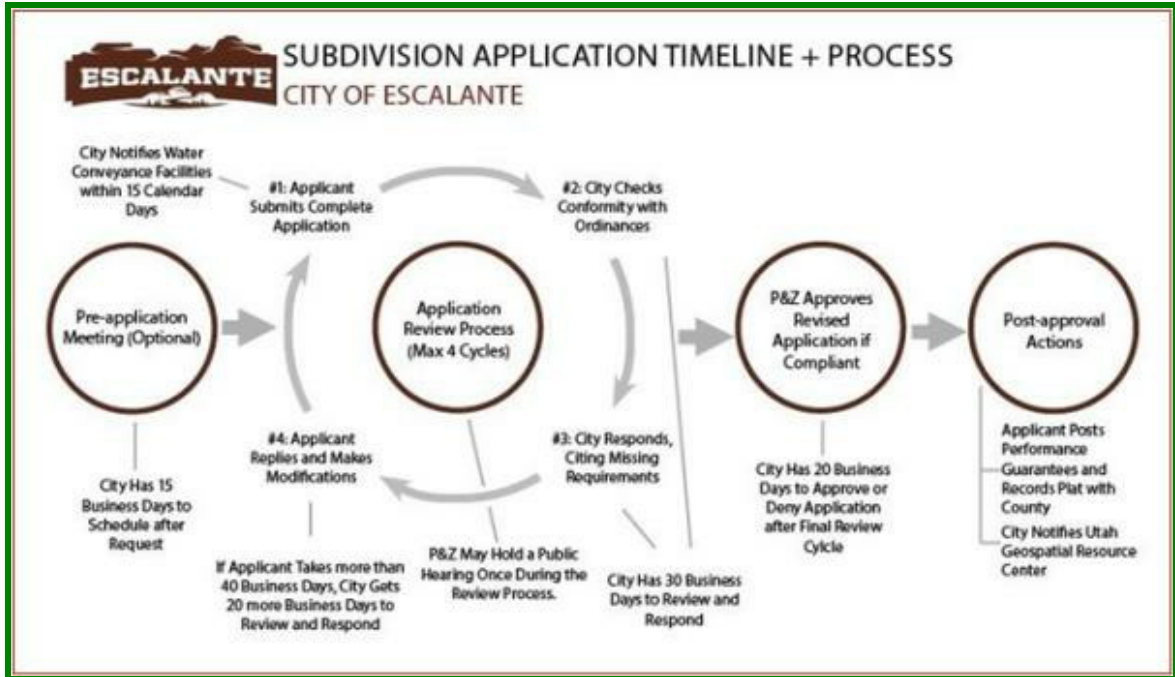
ESCALANTE

SUBDIVISION APPLICATION TIMELINE + PROCESS

CITY OF ESCALANTE

City Notifies Water Conveyance Facilities within 15 Calendar Days

#1: Applicant Submits Complete Application

#2: City Checks Conformity with Ordinances

Pre-application Meeting (Optional)

Application Review Process (Max 4 Cycles)

P&Z Approves Revised Application if Compliant

Post-approval Actions

#4: Applicant Replies and Makes Modifications

#3: City Responds, Citing Missing Requirements

City Has 15 Business Days to Schedule after Request

City Has 20 Business Days to Approve or Deny Application after Final Review Cylcle

Applicant Posts Performance Guarantees and Records Plat with County

City Notifies Utah Geospatial Resource Center

If Applicant Takes more than 40 Business Days, City Gets 20 more Business Days to Review and Respond

P&Z May Hold a Public Hearing Once During the Review Process.

City Has 30 Business Days to Review and Respond